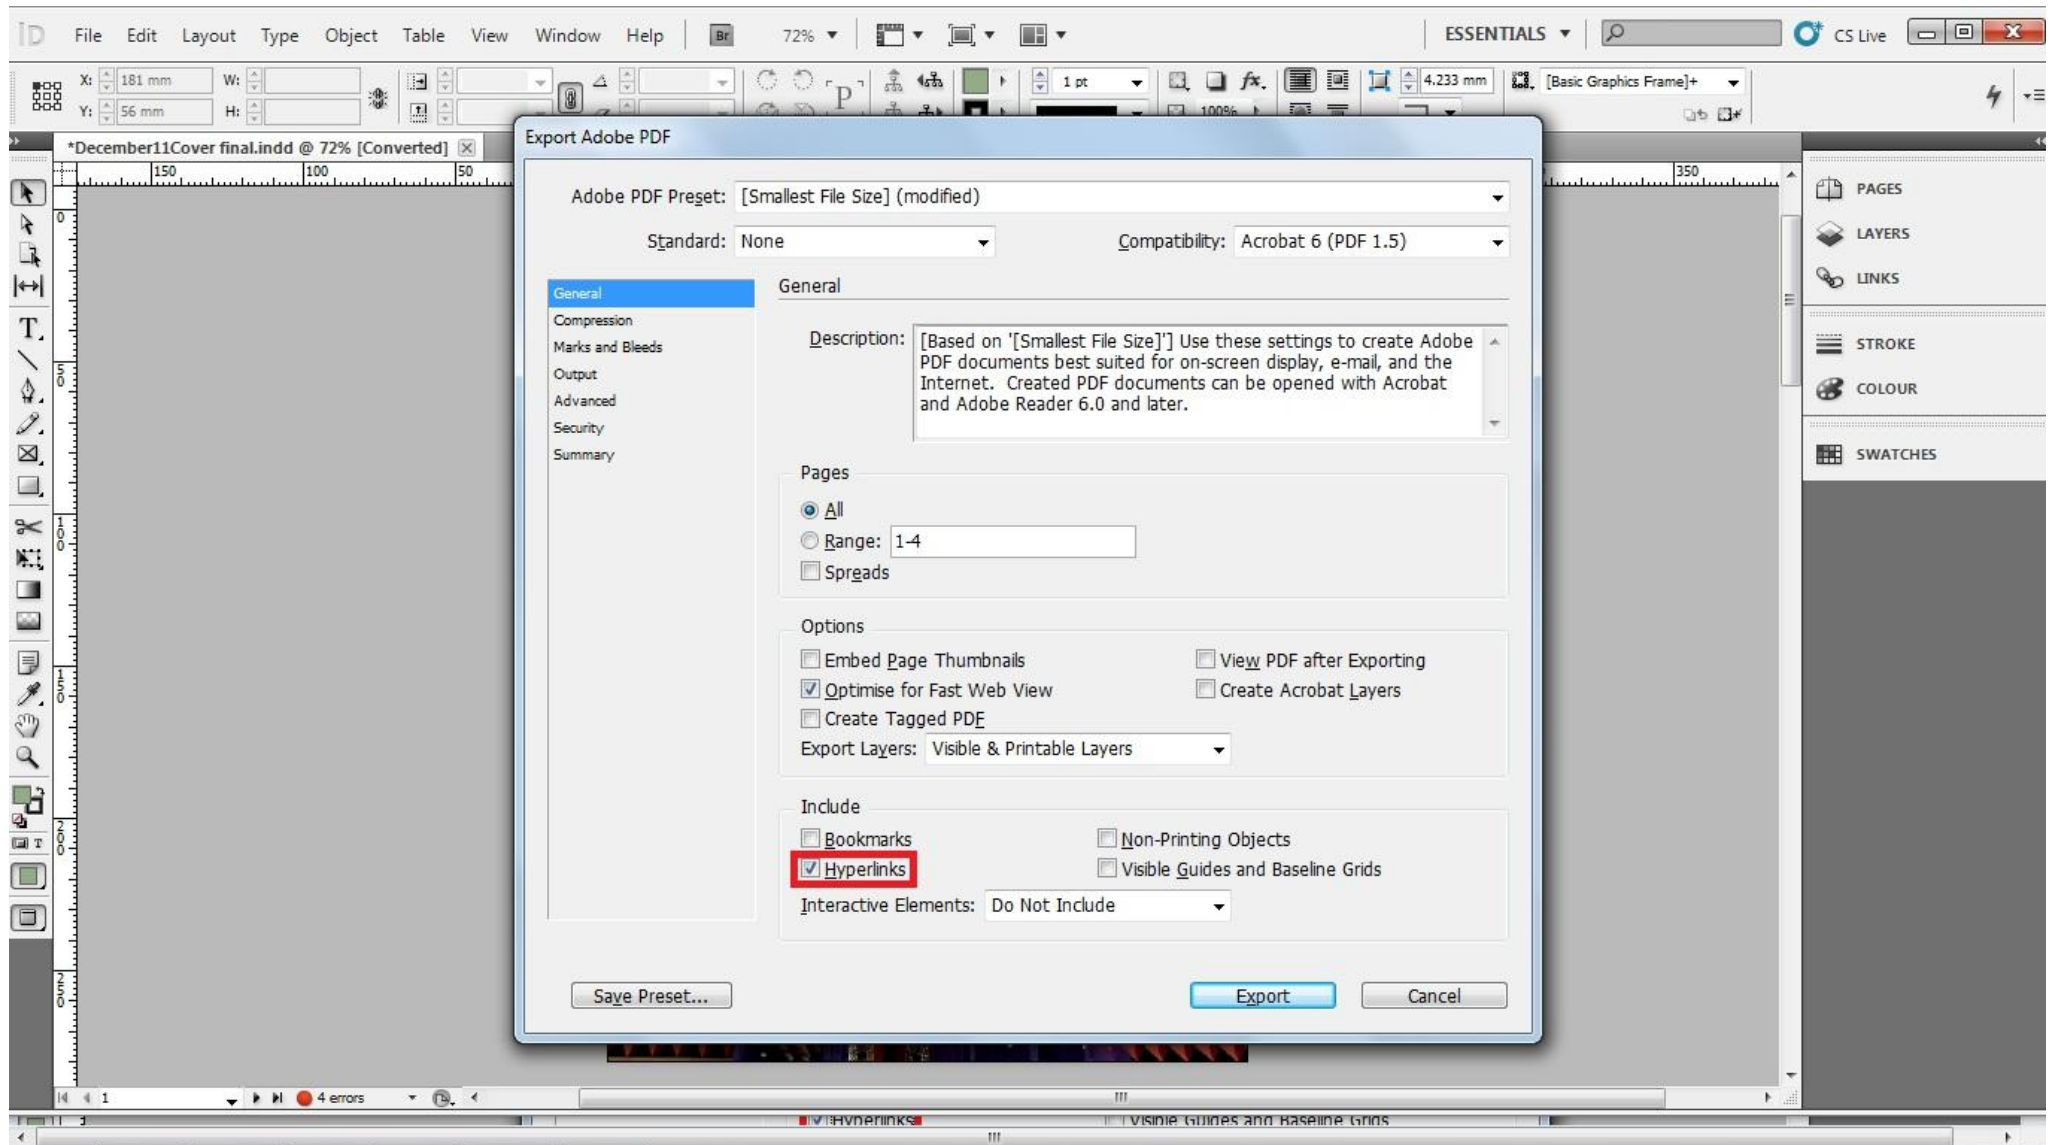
ID File Edit Layout Type Object Table View Window Help Br 72% ESSENTIALS CS Live

X: 181 mm W:
Y: 56 mm H:

1 pt 4.233 mm [Basic Graphics Frame]+ 100%

*December11Cover final.indd @ 72% [Converted]

150 100 50 350

Export Adobe PDF

Adobe PDF Preset: [Smallest File Size] (modified)

Standard: None Compatibility: Acrobat 6 (PDF 1.5)

General
Compression
Marks and Bleeds
Output
Advanced
Security
Summary

General

Description: [Based on '[Smallest File Size]'] Use these settings to create Adobe PDF documents best suited for on-screen display, e-mail, and the Internet. Created PDF documents can be opened with Acrobat and Adobe Reader 6.0 and later.

Pages
All
Range: 1-4
Spreads

Options
Embed Page Thumbnails
View PDF after Exporting
Optimise for Fast Web View
Create Acrobat Layers
Create Tagged PDF
Export Layers: Visible & Printable Layers

Include
Bookmarks
Non-Printing Objects
Hyperlinks
Visible Guides and Baseline Grids
Interactive Elements: Do Not Include

Save Preset...
Export
Cancel

PAGES
LAYERS
LINKS
STROKE
COLOUR
SWATCHES

1
4 errors
Hyperlinks
Visible Guides and Baseline Grids